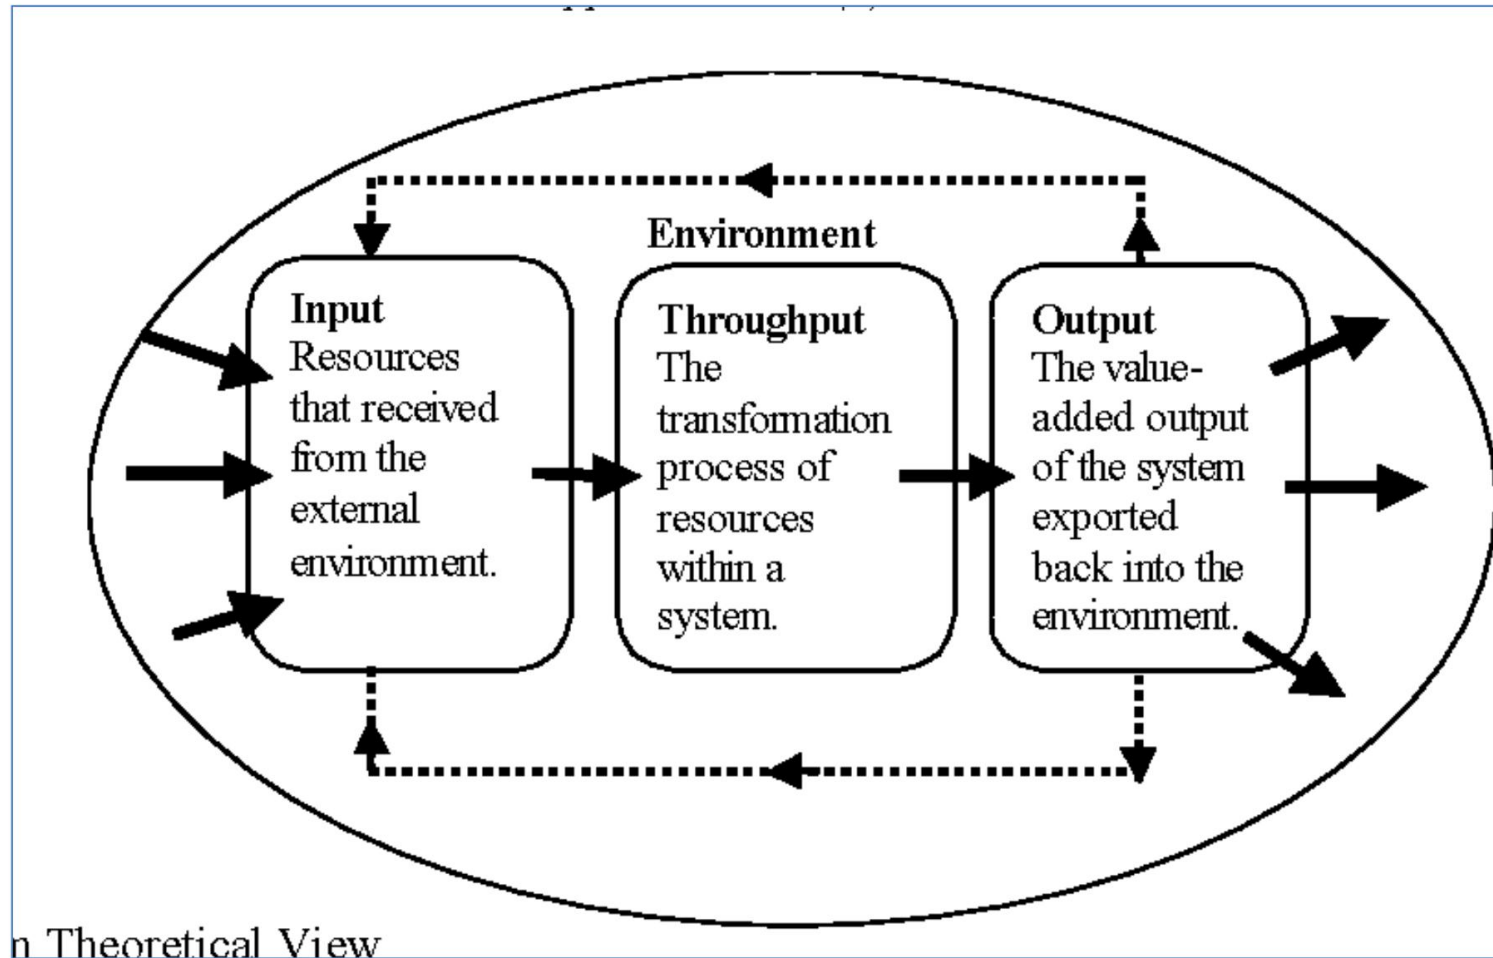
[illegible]

Environment

Input
Resources that received from the external environment.

Throughput
The transformation process of resources within a system.

Output
The value-added output of the system exported back into the environment.

n Theoretical View